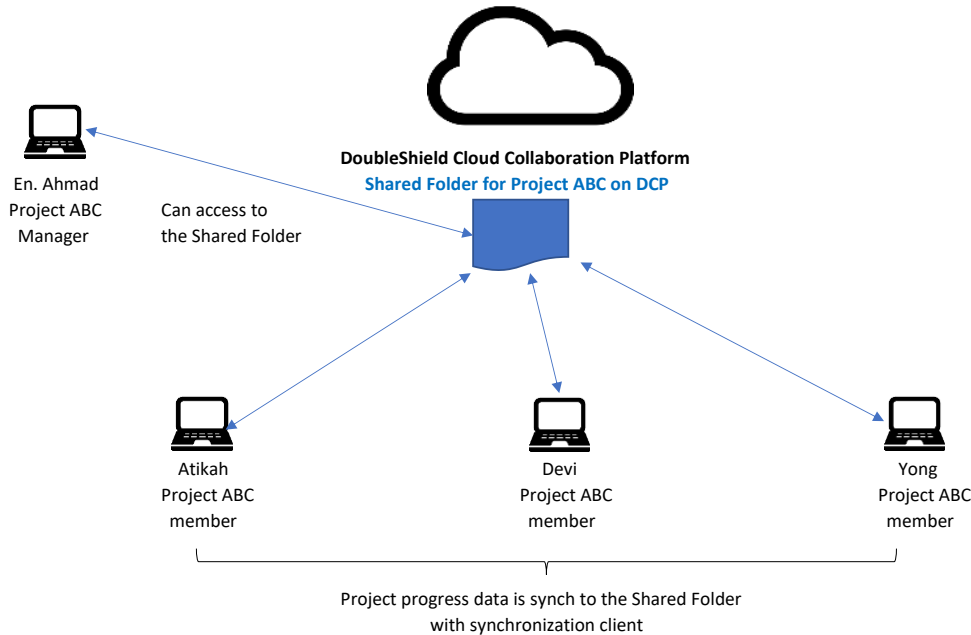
DoubleShield Cloud Collaboration Platform
Shared Folder for Project ABC on DCP

En. Ahmad
Project ABC
Manager

Can access to
the Shared Folder

Atikah
Project ABC
member

Devi
Project ABC
member

Yong
Project ABC
member

Project progress data is synch to the Shared Folder
with synchronization client